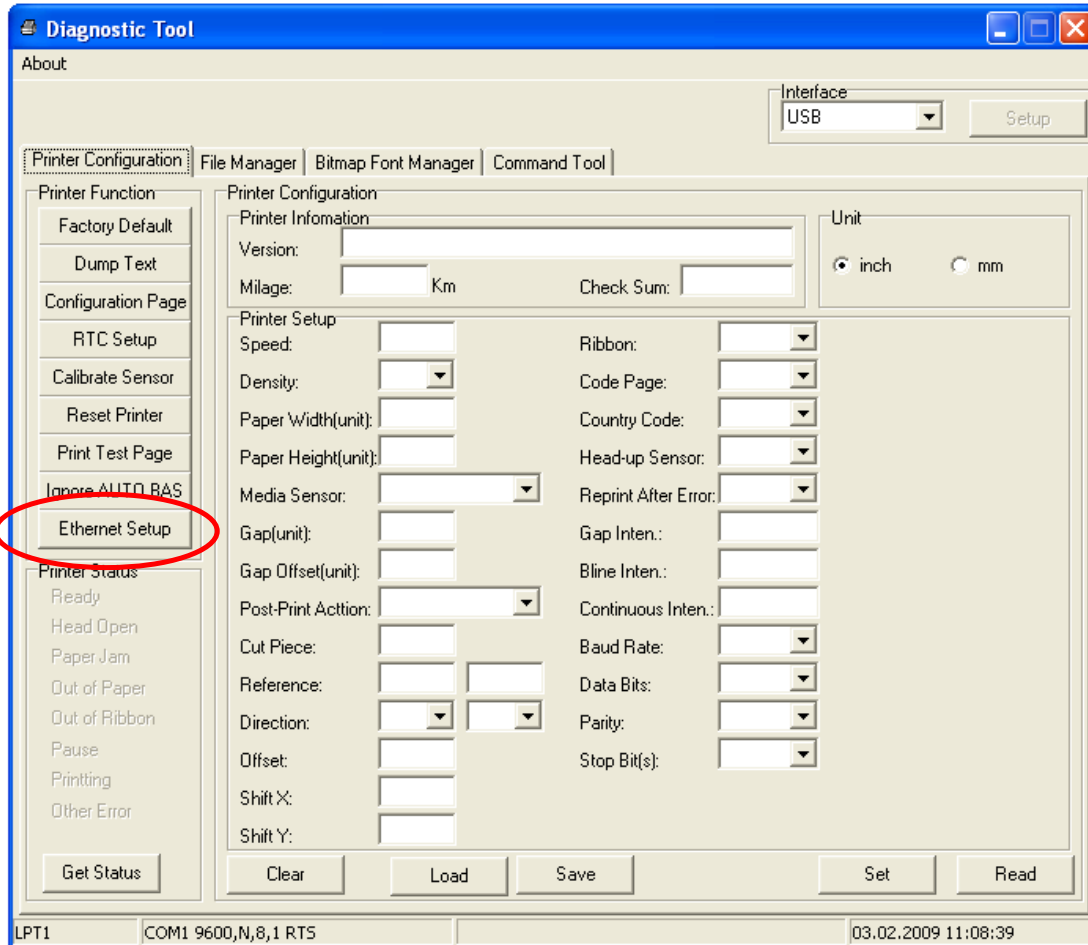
Diagnostic Tool

About

Interface
USB
Setup

Printer Configuration | File Manager | Bitmap Font Manager | Command Tool

Printer Function
Factory Default
Dump Text
Configuration Page
RTC Setup
Calibrate Sensor
Reset Printer
Print Test Page
Ignore AUTO.BAS
Ethernet Setup

Printer Status
Ready
Head Open
Paper Jam
Out of Paper
Out of Ribbon
Pause
Printting
Other Error

Get Status

Printer Configuration
Printer Infomation
Version:
Milage: Km
Check Sum:

Unit
inch
mm

Printer Setup
Speed:
Density:
Paper Width(unit):
Paper Height(unit):
Media Sensor:
Gap(unit):
Gap Offset(unit):
Post-Print Acttion:
Cut Piece:
Reference:
Direction:
Offset:
Shift X:
Shift Y:

Ribbon:
Code Page:
Country Code:
Head-up Sensor:
Reprint After Error:
Gap Inten.:
Bline Inten.:
Continuous Inten.:
Baud Rate:
Data Bits:
Parity:
Stop Bit(s):

Clear
Load
Save
Set
Read

LPT1
COM1 9600,N,8,1 RTS
03.02.2009 11:08:39